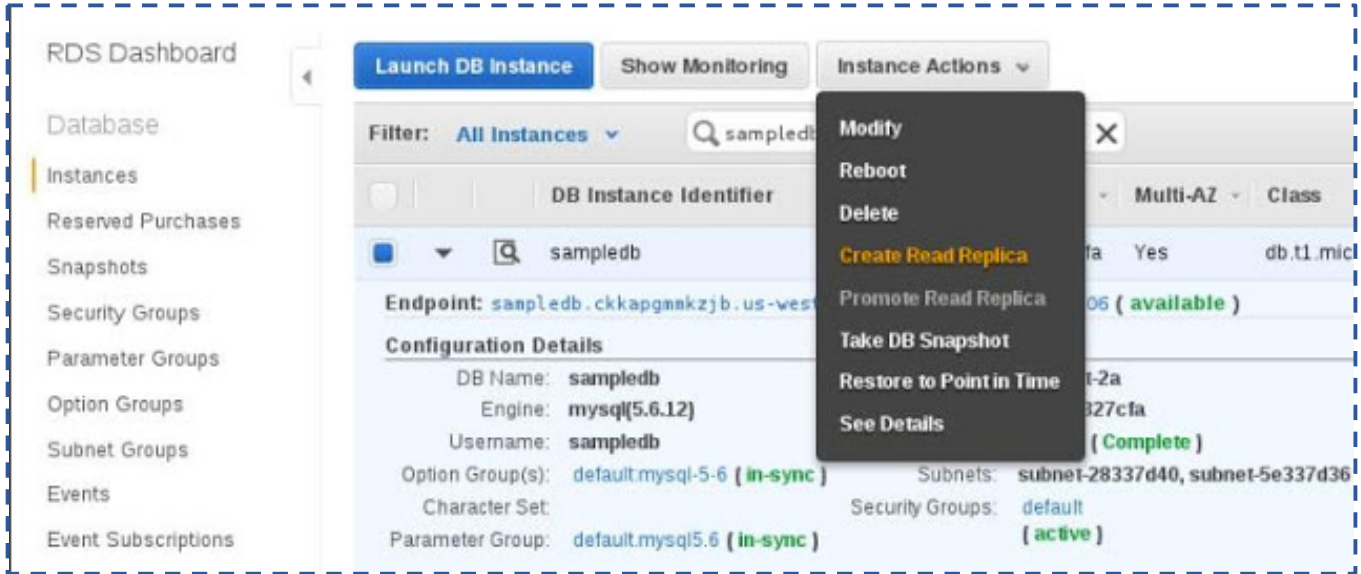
RDS Dashboard

Database

Instances

Reserved Purchases

Snapshots

Security Groups

Parameter Groups

Option Groups

Subnet Groups

Events

Event Subscriptions

Launch DB Instance Show Monitoring Instance Actions

Filter: All Instances sampledb

Modify

Reboot

Delete

Create Read Replica

Promote Read Replica

Take DB Snapshot

Restore to Point in Time

See Details

DB Instance Identifier | Multi-AZ | Class

sampledb fa Yes db.t1.mic

Endpoint: sampledb.ckkapgmmkzjb.us-west 06 ( available )

Configuration Details

DB Name: sampledb t-2a

Engine: mysql(5.6.12) 327cfa

Username: sampledb ( Complete )

Option Group(s): default:mysql-5-6 ( in-sync ) Subnets: subnet-28337d40, subnet-5e337d36

Character Set: Security Groups: default ( active )

Parameter Group: default.mysql5.6 ( in-sync )